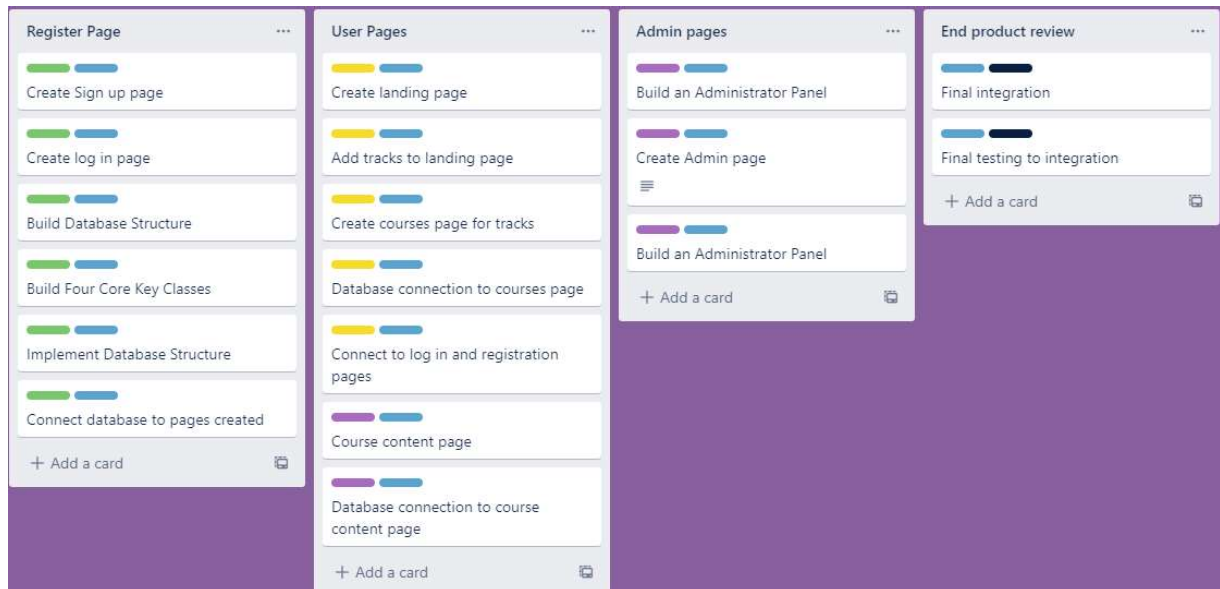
Register Page
...
Create Sign up page
Create log in page
Build Database Structure
Build Four Core Key Classes
Implement Database Structure
Connect database to pages created
+ Add a card

User Pages
...
Create landing page
Add tracks to landing page
Create courses page for tracks
Database connection to courses page
Connect to log in and registration pages
Course content page
Database connection to course content page
+ Add a card

Admin pages
...
Build an Administrator Panel
Create Admin page
Build an Administrator Panel
+ Add a card

End product review
...
Final integration
Final testing to integration
+ Add a card